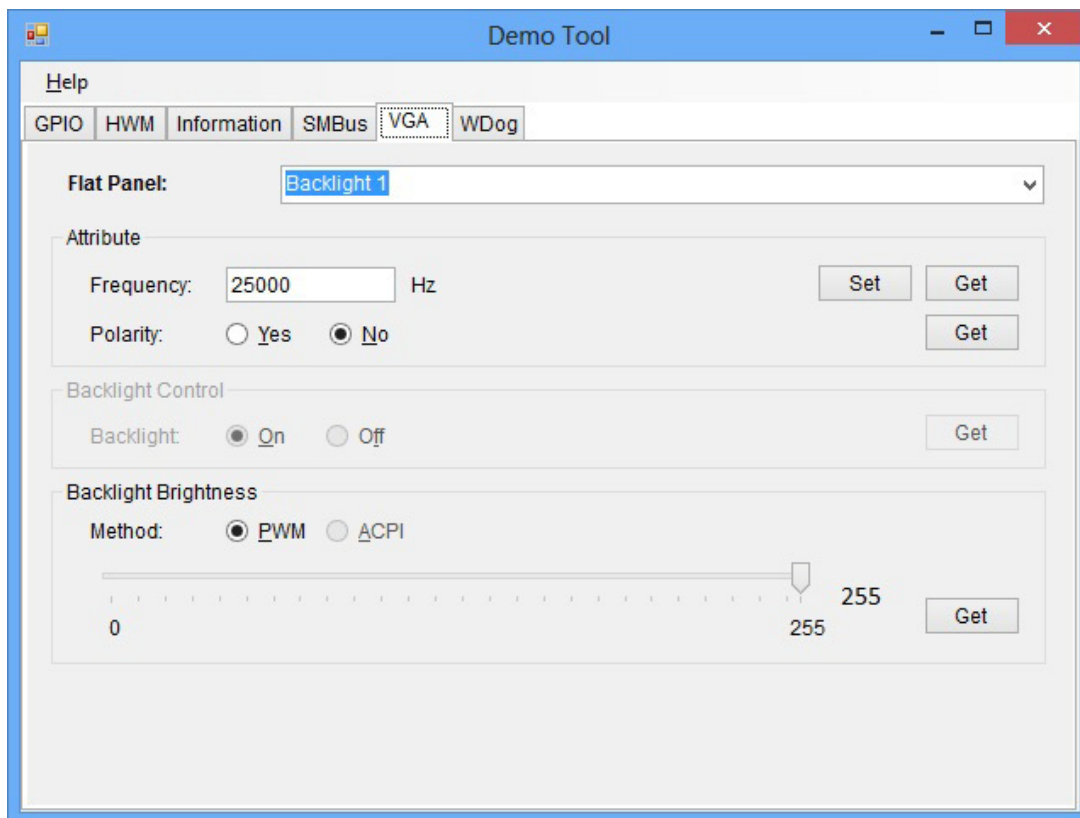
Demo Tool

Help

GPIO HWM Information SMBus VGA WDog

Flat Panel: Backlight 1

Attribute

Frequency: 25000 Hz Set Get

Polarity: Yes No Get

Backlight Control

Backlight: On Off Get

Backlight Brightness

Method: PWM ACPI

255

0 255 Get